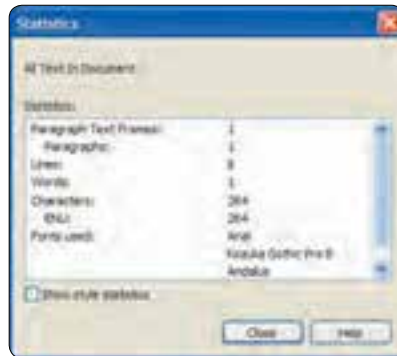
Statistics

All Text In Document

Statistics:

| | |
|---|---|
| Paragraph Text Frames: | 1 |
| Paragraphs: | 1 |
| Lines: | 8 |
| Words: | 1 |
| Characters: | 264 |
| ENU: | 264 |
| Fonts used: | Arial |
| | Kozuka Gothic Pro B |
| | Andalus |

Show style statistics

Close Help